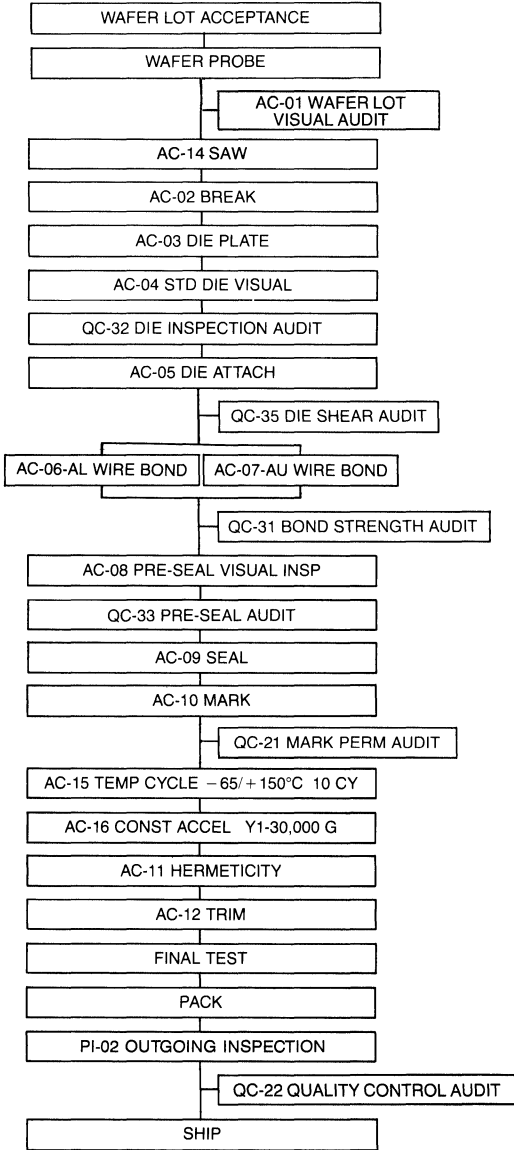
WAFER LOT ACCEPTANCE

WAFER PROBE

AC-01 WAFER LOT VISUAL AUDIT

AC-14 SAW

AC-02 BREAK

AC-03 DIE PLATE

AC-04 STD DIE VISUAL

QC-32 DIE INSPECTION AUDIT

AC-05 DIE ATTACH

QC-35 DIE SHEAR AUDIT

AC-06-AL WIRE BOND

AC-07-AU WIRE BOND

QC-31 BOND STRENGTH AUDIT

AC-08 PRE-SEAL VISUAL INSP

QC-33 PRE-SEAL AUDIT

AC-09 SEAL

AC-10 MARK

QC-21 MARK PERM AUDIT

AC-15 TEMP CYCLE $-65/+150°C$ 10 CY

AC-16 CONST ACCEL Y1-30,000 G

AC-11 HERMETICITY

AC-12 TRIM

FINAL TEST

PACK

PI-02 OUTGOING INSPECTION

QC-22 QUALITY CONTROL AUDIT

SHIP